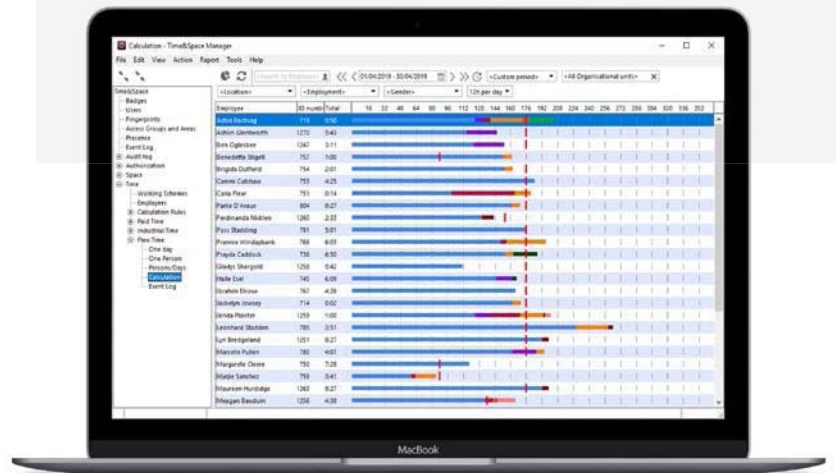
Calculation - Time&Space Manager

File Edit View Action Report Tools Help

Search by Employee

01/04/2019 - 30/04/2019

<Custom period>

<All Organizational units>

<Location>

<Employment>

<Gender>

12h per day

Time&Space
Badges
Users
Fingerprints
Access Groups and Areas
Presence
Event Log
Audit log
Authorization
Space
Time
Working Schemes
Employees
Calculation Rules
Paid Time
Industrial Time
Flex Time
One day
One Person
Persons/Days
Calculation
Event Log

| Employee | ID numb | Total |
|---|---|---|
| Adina Rochug | 719 | 0:50 |
| Ashlin Wentworth | 1270 | 5:43 |
| Ben Oglesbee | 1267 | 3:11 |
| Benedetta Stigell | 757 | 1:00 |
| Brigida Duffield | 754 | 2:01 |
| Cammi Culshaw | 753 | 4:25 |
| Carla Pizar | 755 | 0:14 |
| Pattie D'Arausi | 804 | 8:27 |
| Ferdinanda Nobles | 1260 | 2:33 |
| Foss Stadding | 781 | 5:01 |
| Frannie Windaybank | 766 | 6:03 |
| Frayda Caddock | 758 | 6:50 |
| Gladys Shergold | 1258 | 0:42 |
| Halle Esel | 745 | 6:09 |
| Ibrahim Ekous | 767 | 4:39 |
| Jacklyn Jousey | 714 | 0:02 |
| Jenda Planter | 1259 | 1:00 |
| Leonhard Stadden | 785 | 3:51 |
| Lyn Bredgeland | 1251 | 8:27 |
| Marcelle Pullen | 780 | 4:07 |
| Margarete Cleere | 750 | 7:28 |
| Marjie Sanchez | 756 | 0:41 |
| Maureen Hurdidge | 1263 | 8:27 |
| Meagan Baudum | 1256 | 4:38 |

16 32 48 64 80 96 112 128 144 160 176 192 208 224 240 256 272 288 304 320 336 352

MacBook